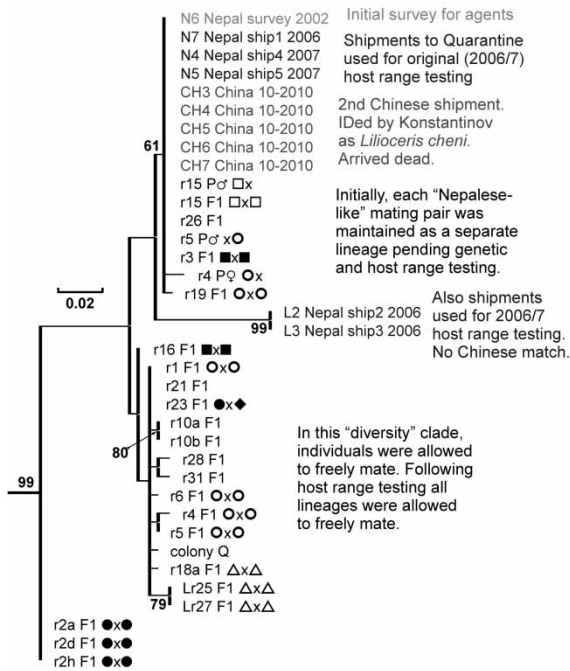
N6 Nepal survey 2002
N7 Nepal ship1 2006
N4 Nepal ship4 2007
N5 Nepal ship5 2007
CH3 China 10-2010
CH4 China 10-2010
CH5 China 10-2010
CH6 China 10-2010
CH7 China 10-2010
r15 P♂ □x
r15 F1 □x□
r26 F1
r5 P♂ x○
r3 F1 ■x■
r4 P♀ ○x
r19 F1 ○x○

Initial survey for agents

Shipments to Quarantine used for original (2006/7) host range testing

2nd Chinese shipment. IDed by Konstantinov as *Lilioceris cheni*. Arrived dead.

Initially, each "Nepalese-like" mating pair was maintained as a separate lineage pending genetic and host range testing.

61

0.02

L2 Nepal ship2 2006
L3 Nepal ship3 2006

99

Also shipments used for 2006/7 host range testing. No Chinese match.

r16 F1 ■x■
r1 F1 ○x○
r21 F1
r23 F1 ●x◆
r10a F1
r10b F1
r28 F1
r31 F1
r6 F1 ○x○
r4 F1 ○x○
r5 F1 ○x○
colony Q
r18a F1 △x△
Lr25 F1 △x△
Lr27 F1 △x△

80

79

99

In this "diversity" clade, individuals were allowed to freely mate. Following host range testing all lineages were allowed to freely mate.

r2a F1 ●x●
r2d F1 ●x●
r2h F1 ●x●